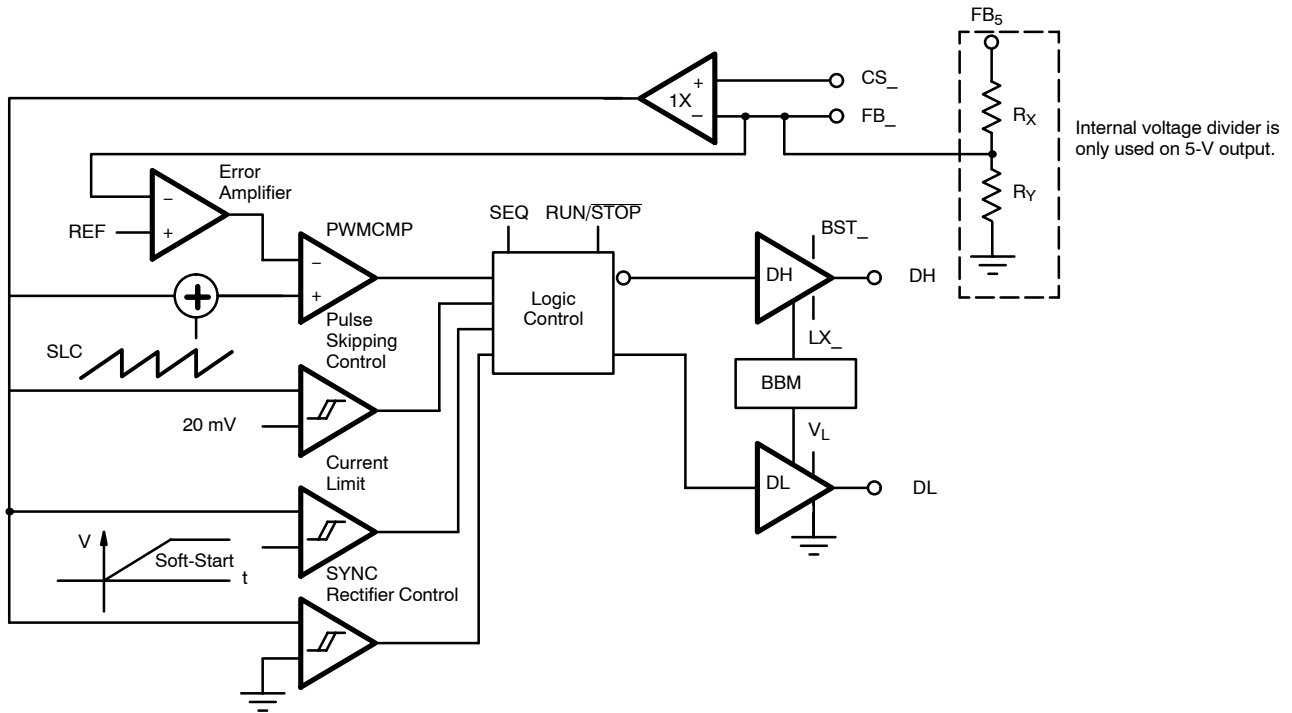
$FB_5$

CS_

FB_

1X

+

–

$R_X$

$R_Y$

Internal voltage divider is only used on 5-V output.

Error Amplifier

–

+

REF

PWMCMP

–

+

SEQ

RUN/$\overline{STOP}$

Logic Control

BST_

DH

DH

LX_

BBM

$V_L$

DL

DL

Pulse Skipping Control

SLC

20 mV

Current Limit

V

Soft-Start

t

SYNC Rectifier Control